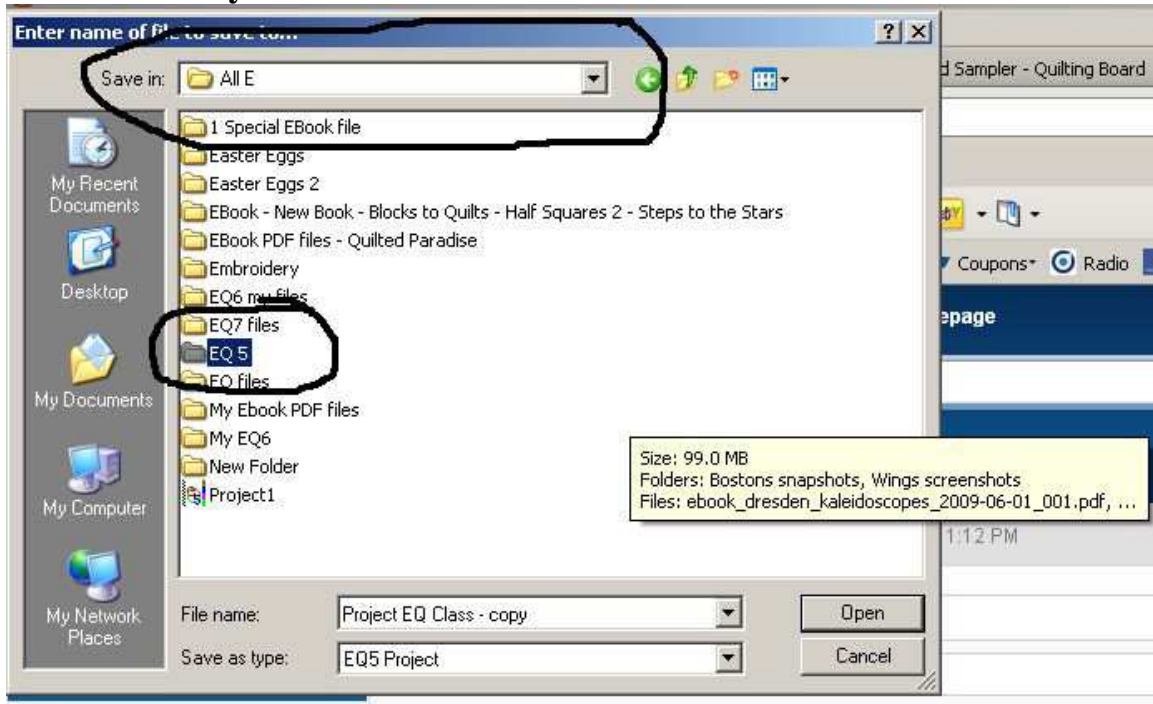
Enter name of file to save to...

?

Save in: All E

1 Special EBook file
Easter Eggs
Easter Eggs 2
EBook - New Book - Blocks to Quilts - Half Squares 2 - Steps to the Stars
EBook PDF files - Quilted Paradise
Embroidery
EQ6 my files
EQ7 files
EQ 5
EQ files
My Ebook PDF files
My EQ6
New Folder
Project1

My Recent Documents
Desktop
My Documents
My Computer
My Network Places

Size: 99.0 MB
Folders: Bostons snapshots, Wings screenshots
Files: ebook_dresden_kaleidoscopes_2009-06-01_001.pdf, ...

File name: Project EQ Class - copy
Save as type: EQ5 Project

Open
Cancel

d Sampler - Quilting Board
Coupons
Radio
epage
1:12 PM